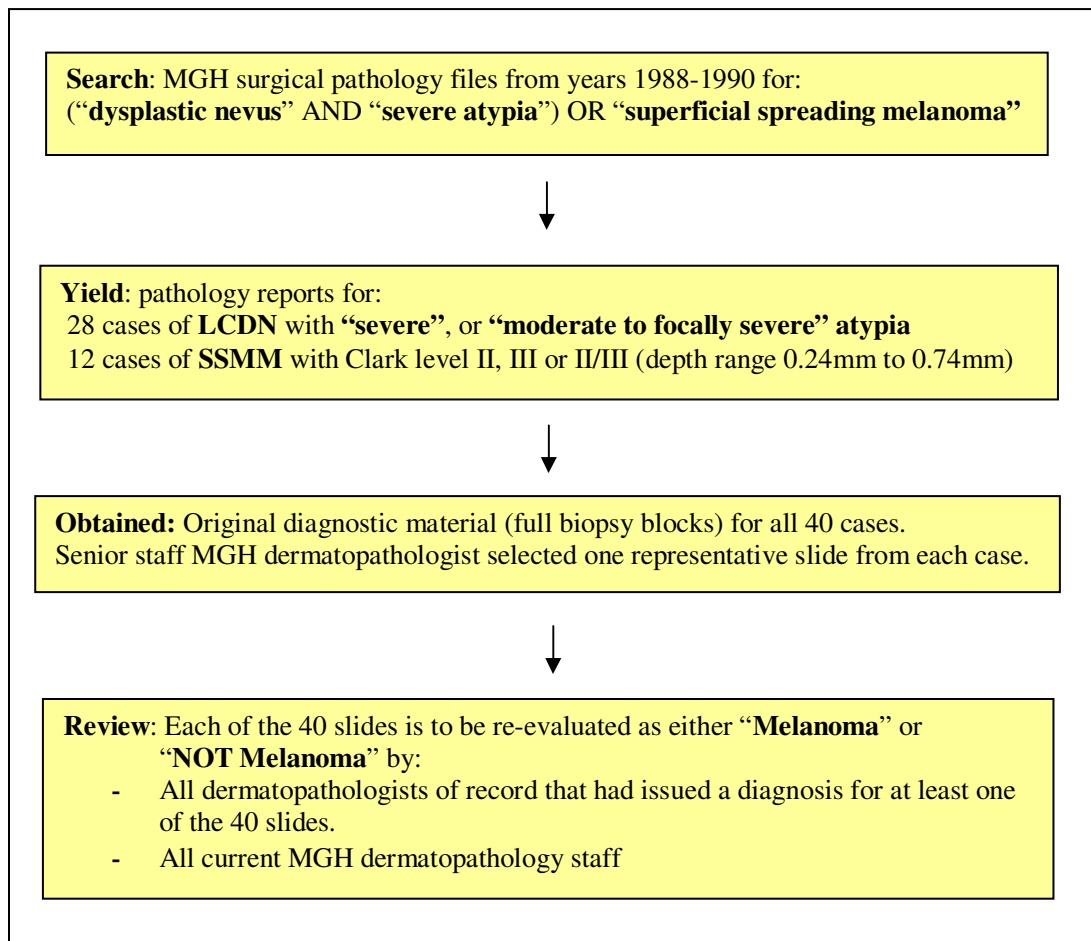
**Search**: MGH surgical pathology files from years 1988-1990 for:
(“**dysplastic nevus**” AND “**severe atypia**”) OR “**superficial spreading melanoma”**

**Yield**: pathology reports for:
28 cases of **LCDN** with **“severe”**, or **“moderate to focally severe” atypia**
12 cases of **SSMM** with Clark level II, III or II/III (depth range 0.24mm to 0.74mm)

**Obtained:** Original diagnostic material (full biopsy blocks) for all 40 cases.
Senior staff MGH dermatopathologist selected one representative slide from each case.

**Review**: Each of the 40 slides is to be re-evaluated as either “**Melanoma**” or “**NOT Melanoma**” by:
- All dermatopathologists of record that had issued a diagnosis for at least one of the 40 slides.
- All current MGH dermatopathology staff